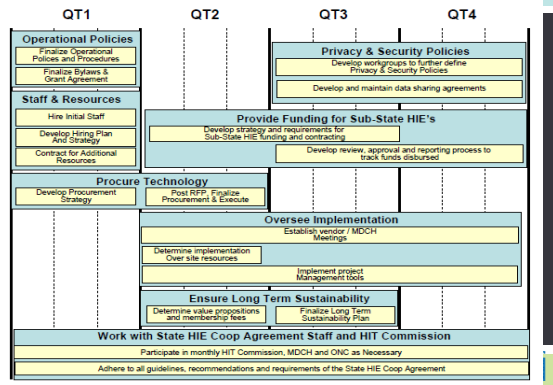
QT1
QT2
QT3
QT4

Operational Policies
Finalize Operational Polices and Procedures
Finalize Bylaws & Grant Agreement

Staff & Resources
Hire Initial Staff
Develop Hiring Plan And Strategy
Contract for Additional Resources

Privacy & Security Policies
Develop workgroups to further define Privacy & Security Policies
Develop and maintain data sharing agreements

Provide Funding for Sub-State HIE's
Develop strategy and requirements for Sub-State HIE funding and contracting
Develop review, approval and reporting process to track funds disbursed

Procure Technology
Develop Procurement Strategy
Post RFP, Finalize Procurement & Execute

Oversee Implementation
Establish vendor / MDCH Meetings
Determine implementation Over site resources
Implement project Management tools

Ensure Long Term Sustainability
Determine value propositions and membership fees
Finalize Long Term Sustainability Plan

Work with State HIE Coop Agreement Staff and HIT Commission
Participate in monthly HIT Commission, MDCH and ONC as Necessary
Adhere to all guidelines, recommendations and requirements of the State HIE Coop Agreement